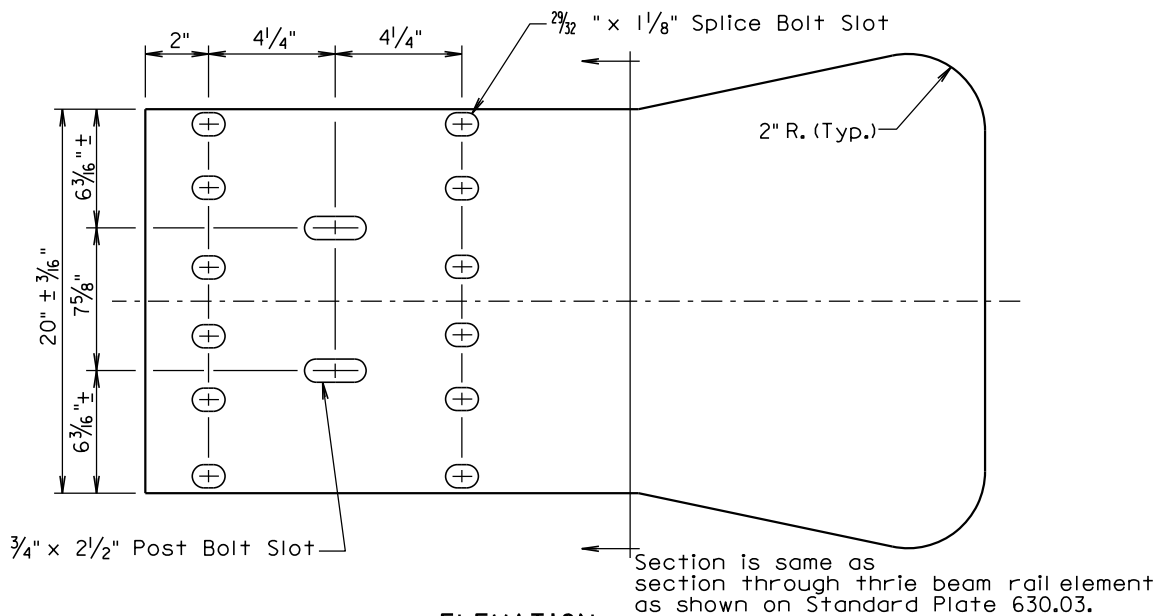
2"

$4\frac{1}{4}$"

$4\frac{1}{4}$"

$\frac{29}{32}$ " x $1\frac{1}{8}$" Splice Bolt Slot

2" R. (Typ.)

$6\frac{3}{16}$" ±

20" ± $\frac{3}{16}$"

$7\frac{5}{8}$"

$6\frac{3}{16}$" ±

$\frac{3}{4}$" x $2\frac{1}{2}$" Post Bolt Slot

Section is same as section through thrie beam rail element as shown on Standard Plate 630.03.

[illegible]